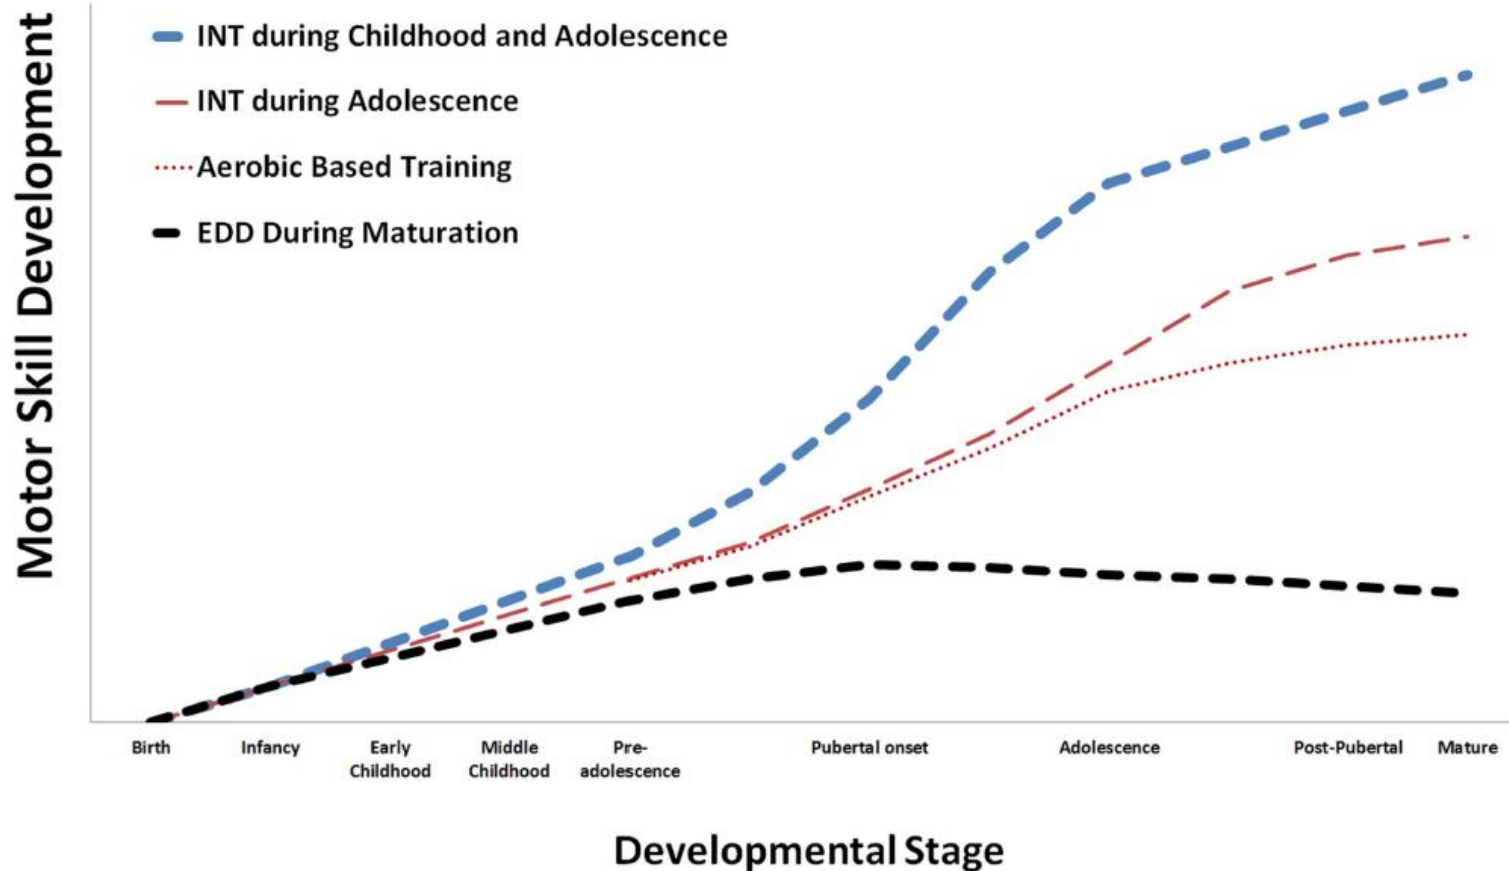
Motor Skill Development

INT during Childhood and Adolescence

INT during Adolescence

Aerobic Based Training

EDD During Maturation

Birth

Infancy

Early Childhood

Middle Childhood

Pre-adolescence

Pubertal onset

Adolescence

Post-Pubertal

Mature

Developmental Stage